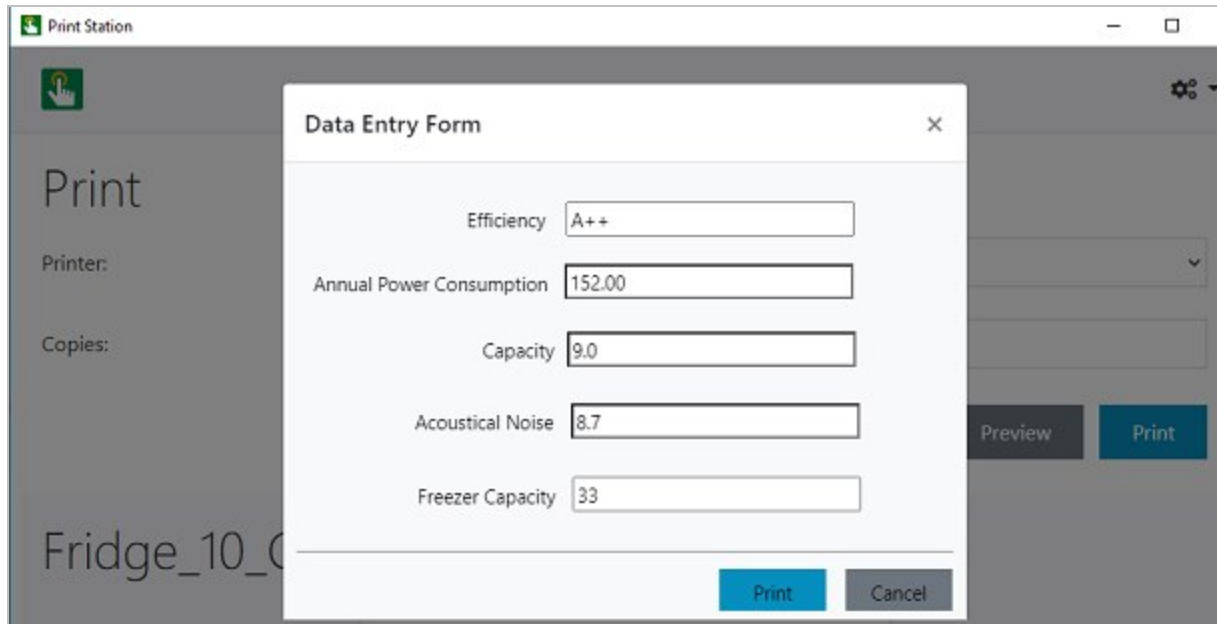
Print Station

Print

Printer:

Copies:

Preview

Print

Fridge_10_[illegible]

Data Entry Form

×

Efficiency A++

Annual Power Consumption 152.00

Capacity 9.0

Acoustical Noise 8.7

Freezer Capacity 33

Print

Cancel